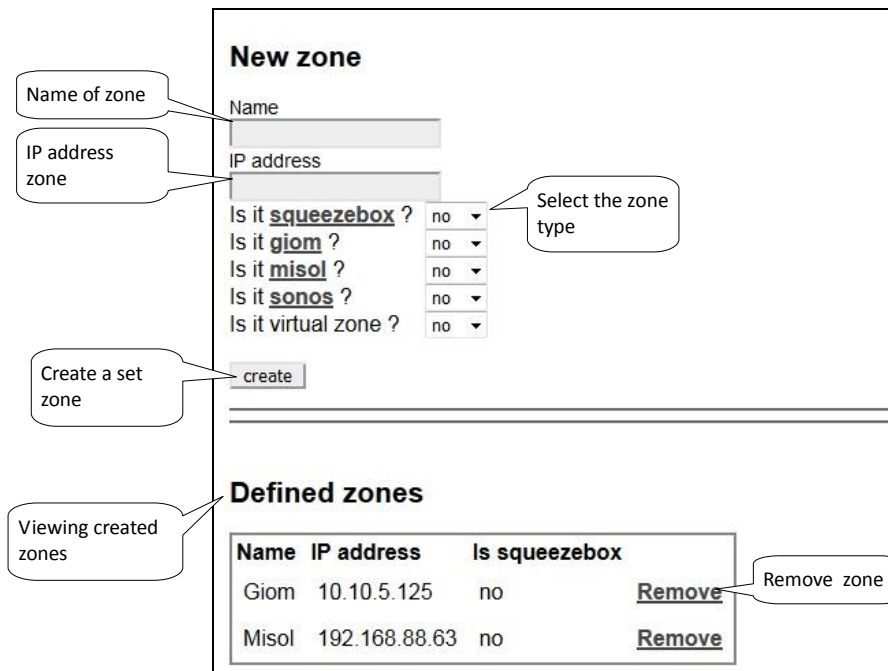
New zone

Name of zone

Name

IP address zone

IP address

Is it squeezebox ? no

Select the zone type

Is it giom ? no

Is it misol ? no

Is it sonos ? no

Is it virtual zone ? no

Create a set zone

create

Defined zones

Viewing created zones

| Name | IP address | Is squeezebox | |
|---|---|---|---|
| Giom | 10.10.5.125 | no | Remove |
| Misol | 192.168.88.63 | no | Remove |

Remove zone